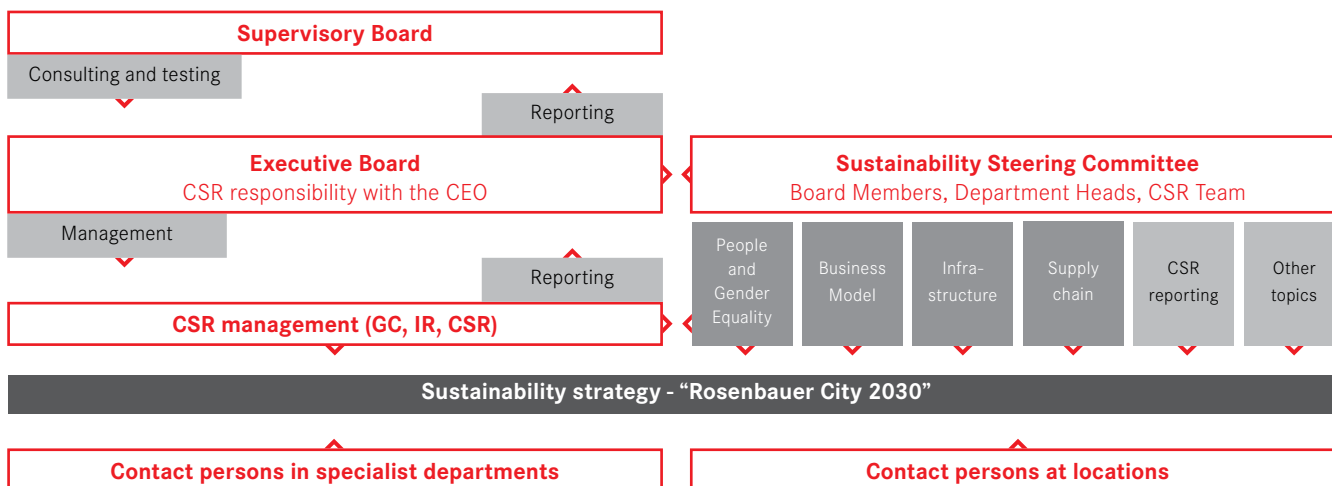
Supervisory Board

Consulting and testing

Reporting

Executive Board
CSR responsibility with the CEO

Sustainability Steering Committee
Board Members, Department Heads, CSR Team

Management

Reporting

People and Gender Equality

Business Model

Infrastructure

Supply chain

CSR reporting

Other topics

CSR management (GC, IR, CSR)

Sustainability strategy - “Rosenbauer City 2030”

Contact persons in specialist departments

Contact persons at locations